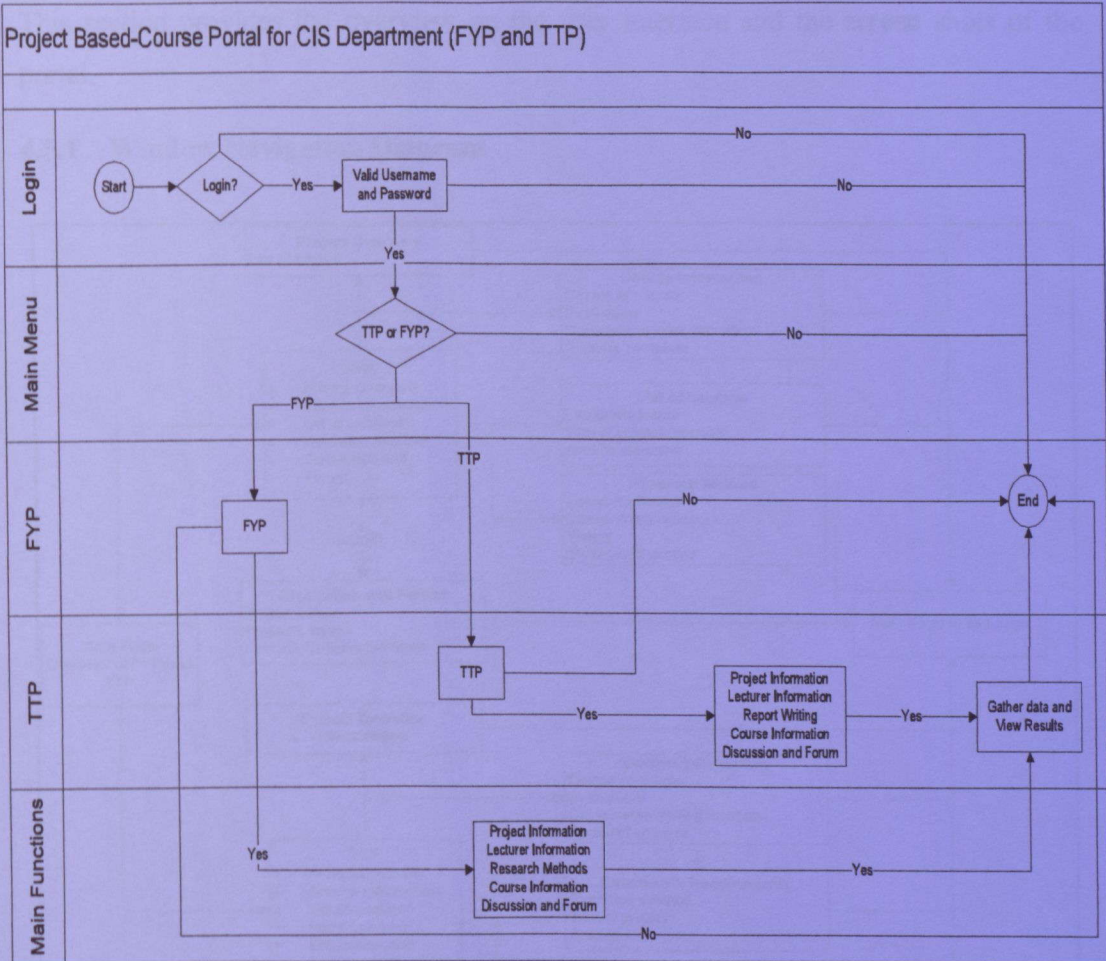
Project Based-Course Portal for CIS Department (FYP and TTP)

Login

Start

Login?

Yes

Valid Username and Password

No

No

Yes

Main Menu

TTP or FYP?

No

FYP

TTP

FYP

FYP

No

End

TTP

TTP

Yes

Project Information
Lecturer Information
Report Writing
Course Information
Discussion and Forum

Yes

Gather data and View Results

Main Functions

Yes

Project Information
Lecturer Information
Research Methods
Course Information
Discussion and Forum

Yes

No